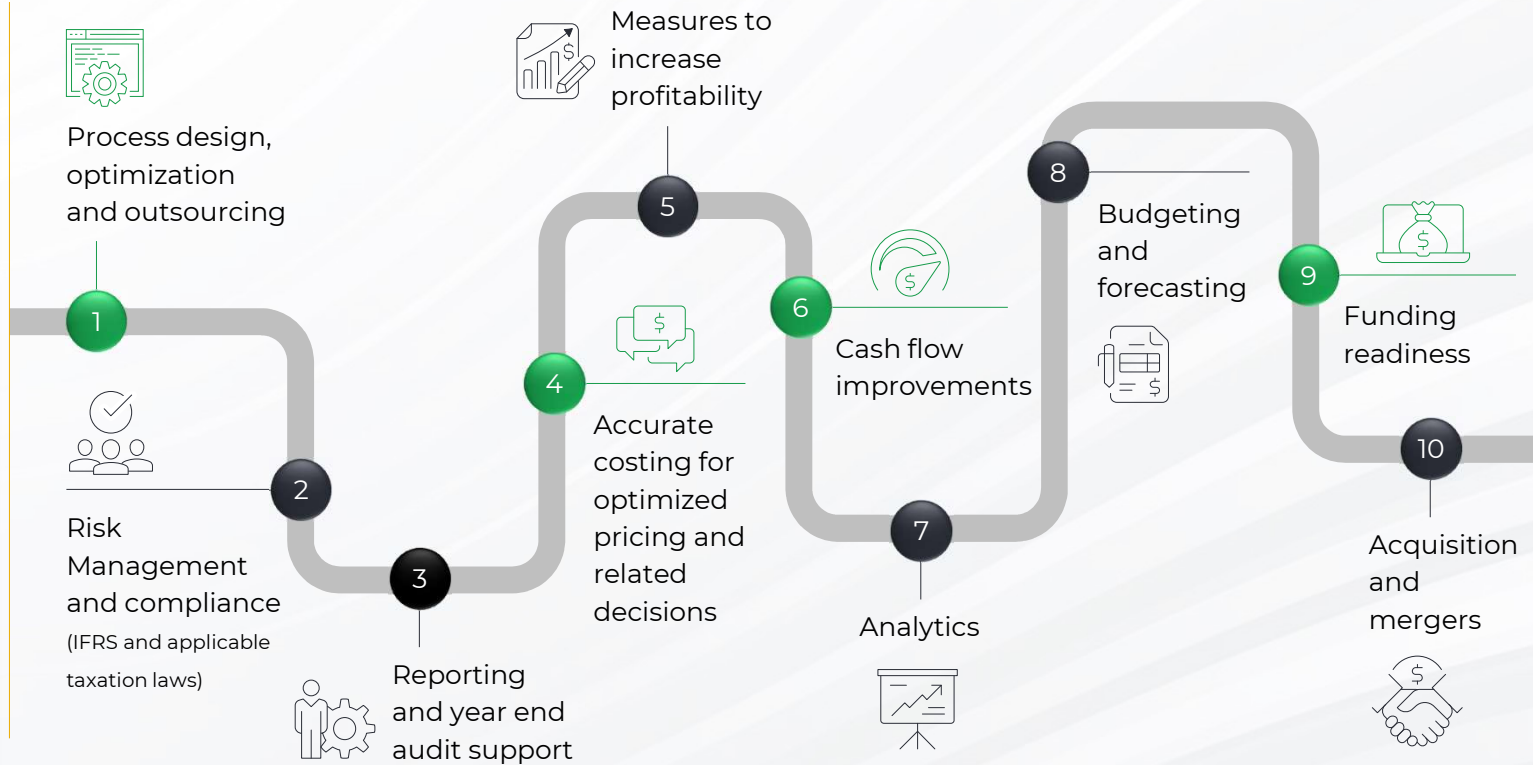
1
Process design, optimization and outsourcing

2
Risk Management and compliance (IFRS and applicable taxation laws)

3
Reporting and year end audit support

4
Accurate costing for optimized pricing and related decisions

5
Measures to increase profitability

6
Cash flow improvements

7
Analytics

8
Budgeting and forecasting

9
Funding readiness

10
Acquisition and mergers